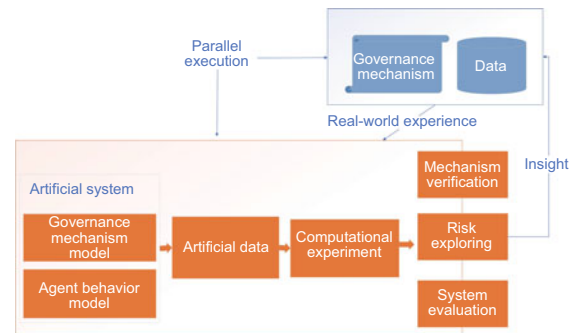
Parallel execution

Governance mechanism

Data

Real-world experience

Insight

Artificial system

Governance mechanism model

Agent behavior model

Artificial data

Computational experiment

Mechanism verification

Risk exploring

System evaluation